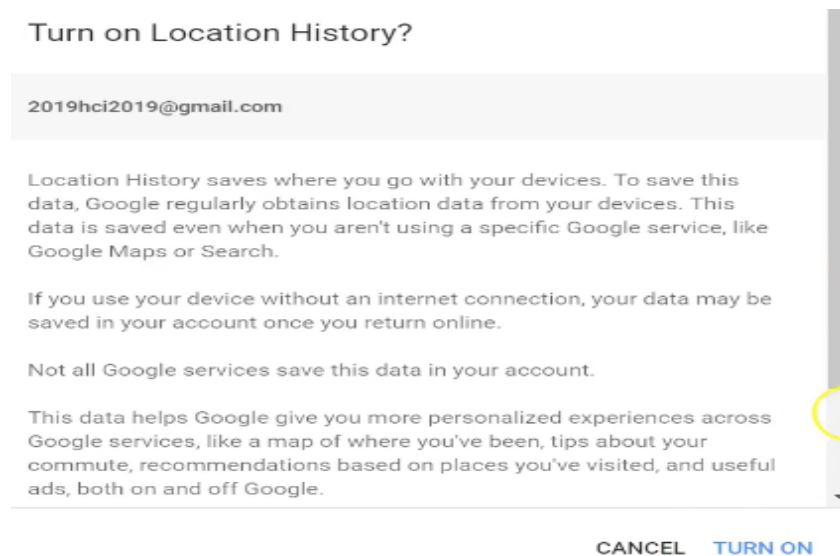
Turn on Location History?

2019hci2019@gmail.com

Location History saves where you go with your devices. To save this data, Google regularly obtains location data from your devices. This data is saved even when you aren't using a specific Google service, like Google Maps or Search.

If you use your device without an internet connection, your data may be saved in your account once you return online.

Not all Google services save this data in your account.

This data helps Google give you more personalized experiences across Google services, like a map of where you've been, tips about your commute, recommendations based on places you've visited, and useful ads, both on and off Google.

CANCEL TURN ON